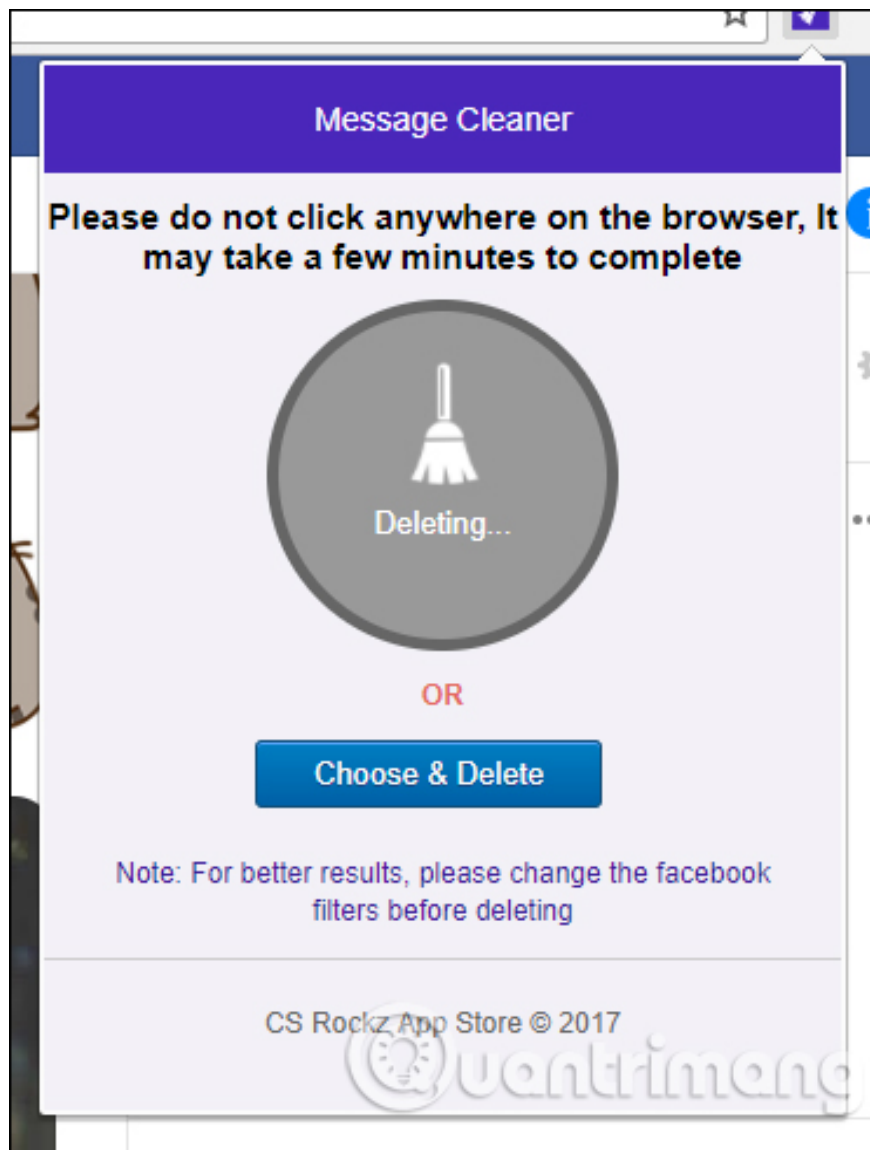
Message Cleaner

Please do not click anywhere on the browser, It may take a few minutes to complete

Deleting...

OR

Choose & Delete

Note: For better results, please change the facebook filters before deleting

CS Rockz App Store © 2017

uantrimang